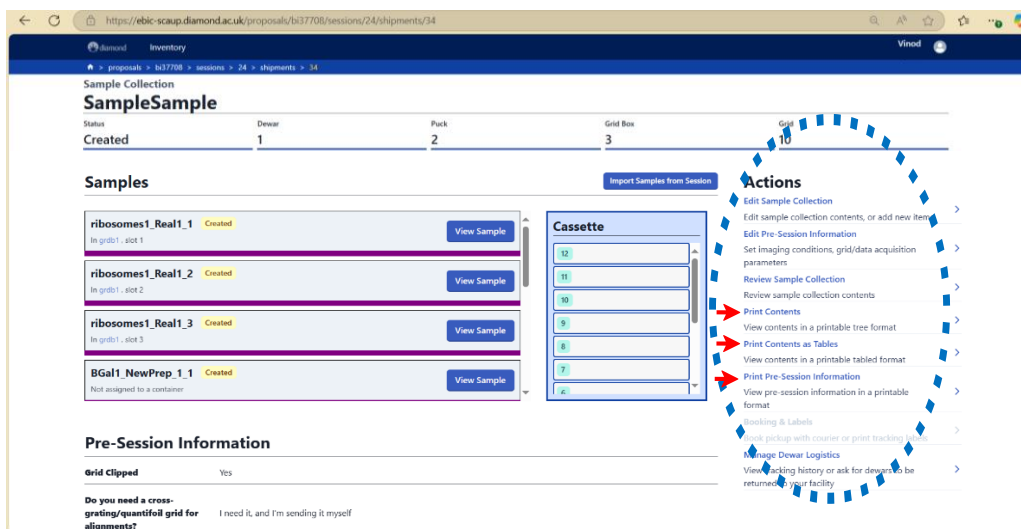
https://ebic-scaup.diamond.ac.uk/proposals/bi37708/sessions/24/shipments/34

diamond Inventory Vinod

proposals > bi37708 > sessions > 24 > shipments > 34

Sample Collection
SampleSample

Status
Created

Dewar
1

Puck
2

Grid Box
3

Grid
10

Samples

Import Samples from Session

ribosomes1_Real1_1 Created
In grdb1 , slot 1
View Sample

ribosomes1_Real1_2 Created
In grdb1 , slot 2
View Sample

ribosomes1_Real1_3 Created
In grdb1 , slot 3
View Sample

BGal1_NewPrep_1_1 Created
Not assigned to a container
View Sample

Cassette
12
11
10
9
8
7
6

Actions

Edit Sample Collection
Edit sample collection contents, or add new items

Edit Pre-Session Information
Set imaging conditions, grid/data acquisition parameters

Review Sample Collection
Review sample collection contents

Print Contents
View contents in a printable tree format

Print Contents as Tables
View contents in a printable tabled format

Print Pre-Session Information
View pre-session information in a printable format

Booking & Labels
Book pickup with courier or print tracking labels

Manage Dewar Logistics
View tracking history or ask for dewars to be returned to your facility

Pre-Session Information

Grid Clipped
Yes

Do you need a cross-grating/quantifoil grid for alignments?
I need it, and I'm sending it myself